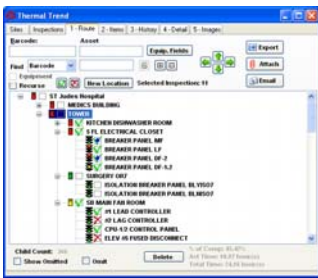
Thermal Trend

Sites | Inspections | 1 - Route | 2 - Items | 3 - History | 4 - Detail | 5 - Images

Barcode: Asset

Equip. Fields

Export

Find Barcode

Attach

Equipment

Reverse

New Location

Selected Inspections: 11

Email

ST Judes Hospital
MEDICS BUILDING
TOWER
KITCHEN DISHWASHER ROOM
5 FL ELECTRICAL CLOSET
BREAKER PANEL MF
BREAKER PANEL LF
BREAKER PANEL DF-2
BREAKER PANEL DF-1.2
SURGERY OR7
ISOLATION BREAKER PANEL BLVIS07
ISOLATION BREAKER PANEL BLMIS07
SB MAIN FAN ROOM
#1 LEAD CONTROLLER
#2 LAG CONTROLLER
CPU-1-2 CONTROL PANEL
ELEV #6 FUSED DISCONNECT

Child Count: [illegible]

Show Omitted

Omit

Delete

% of Coverage: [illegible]
Act Time: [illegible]
Total Time: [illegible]